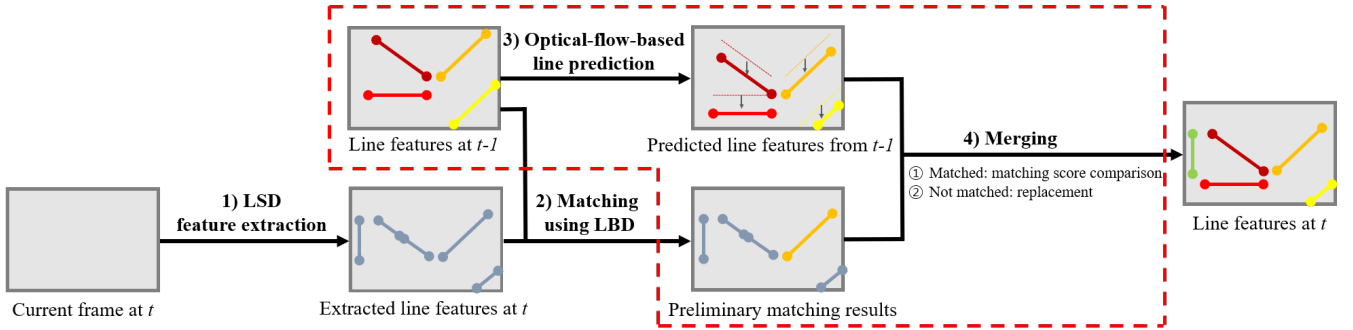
Line features at t-1

3) Optical-flow-based line prediction

Predicted line features from t-1

4) Merging

① Matched: matching score comparison
② Not matched: replacement

Line features at t

1) LSD feature extraction

2) Matching using LBD

Current frame at t

Extracted line features at t

Preliminary matching results